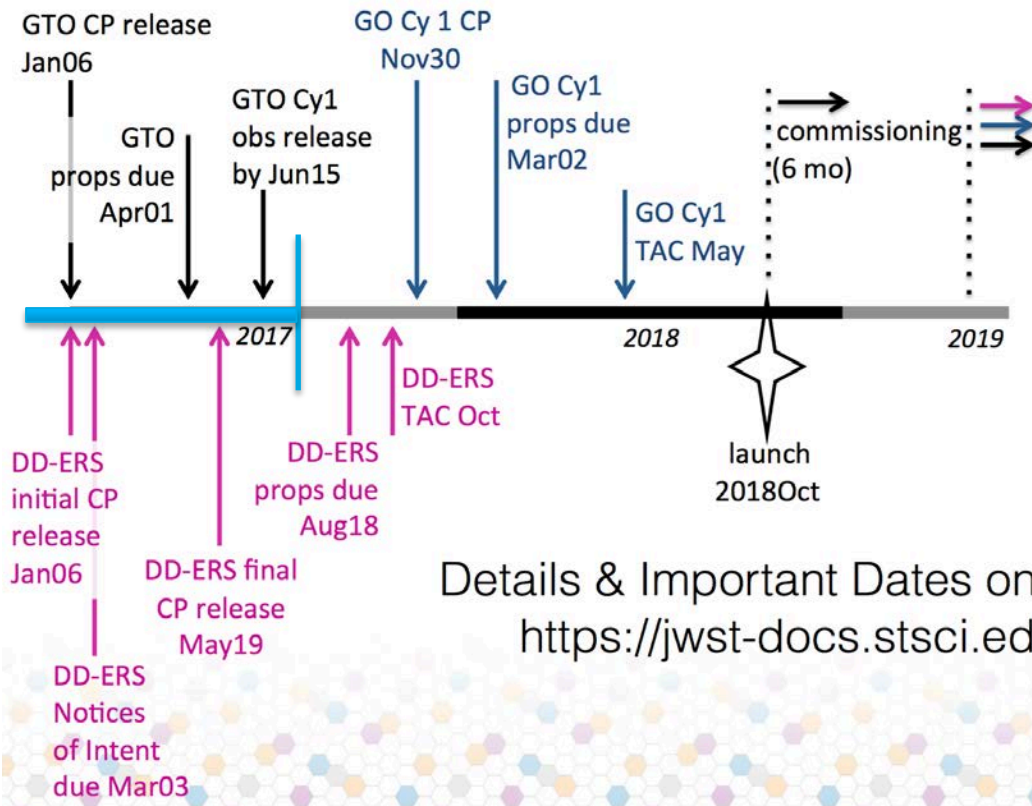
GTO CP release Jan06

GTO props due Apr01

GTO Cy1 obs release by Jun15

GO Cy 1 CP Nov30

GO Cy1 props due Mar02

GO Cy1 TAC May

commissioning (6 mo)

2017

2018

2019

DD-ERS initial CP release Jan06

DD-ERS Notices of Intent due Mar03

DD-ERS final CP release May19

DD-ERS props due Aug18

DD-ERS TAC Oct

launch 2018Oct

Details & Important Dates on
https://jwst-docs.stsci.ed